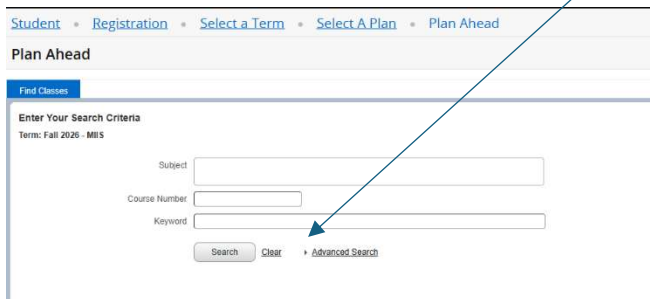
Student • Registration • Select a Term • Select A Plan • Plan Ahead

Plan Ahead

Find Classes

Enter Your Search Criteria
Term: Fall 2026 - MIIS

Subject

Course Number

Keyword

Search Clear ▸ Advanced Search